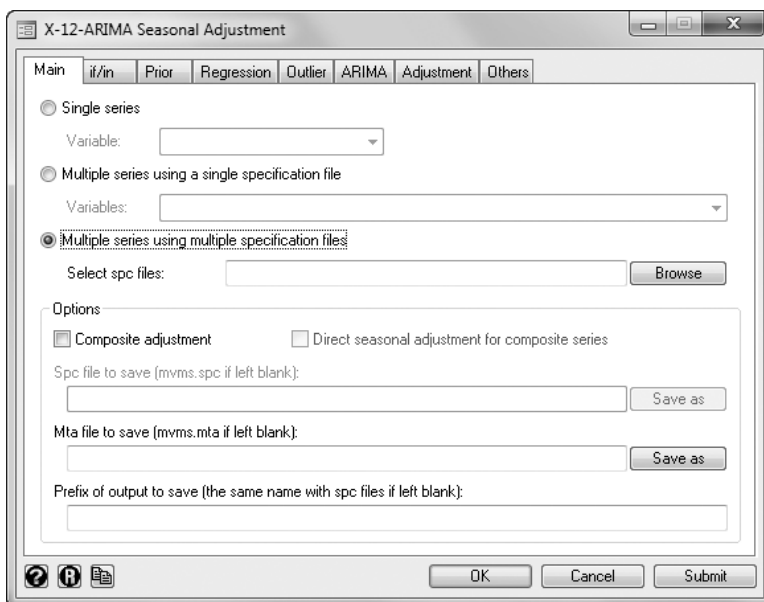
X-12-ARIMA Seasonal Adjustment

Main | if/in | Prior | Regression | Outlier | ARIMA | Adjustment | Others

Single series

Variable:

Multiple series using a single specification file

Variables:

Multiple series using multiple specification files

Select spc files:

Browse

Options

Composite adjustment

Direct seasonal adjustment for composite series

Spc file to save (mvms.spc if left blank):

Save as

Mta file to save (mvms.mta if left blank):

Save as

Prefix of output to save (the same name with spc files if left blank):

OK

Cancel

Submit